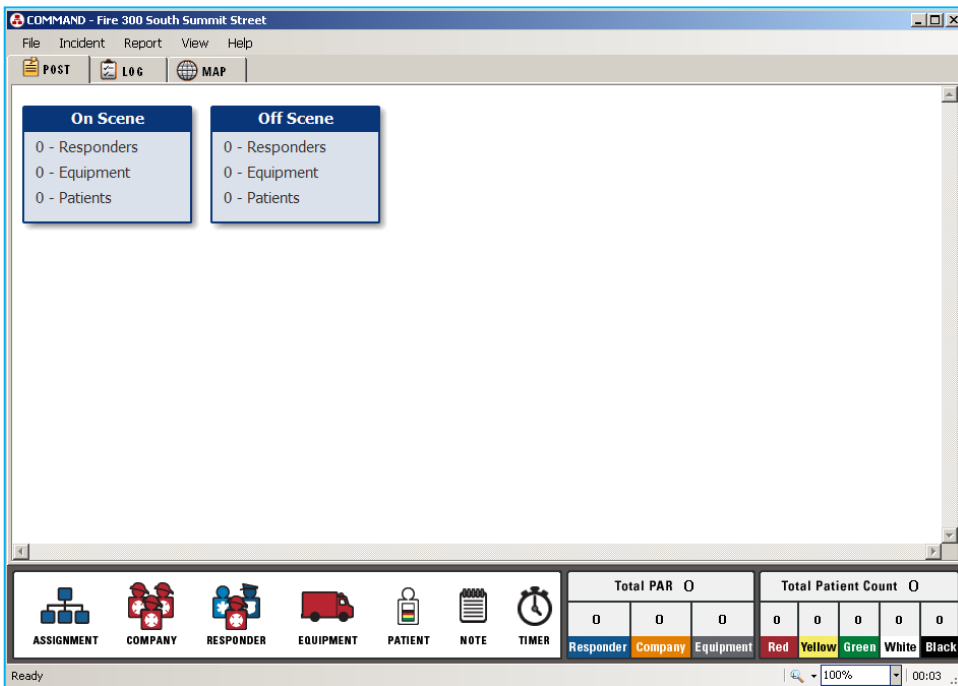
COMMAND - Fire 300 South Summit Street

File Incident Report View Help

POST LOG MAP

On Scene
0 - Responders
0 - Equipment
0 - Patients

Off Scene
0 - Responders
0 - Equipment
0 - Patients

ASSIGNMENT COMPANY RESPONDER EQUIPMENT PATIENT NOTE TIMER

Total PAR 0

| 0 | 0 | 0 |
|---|---|---|
| Responder | Company | Equipment |

Total Patient Count 0

| 0 | 0 | 0 | 0 | 0 |
|---|---|---|---|---|
| Red | Yellow | Green | White | Black |

Ready

100%

00:03